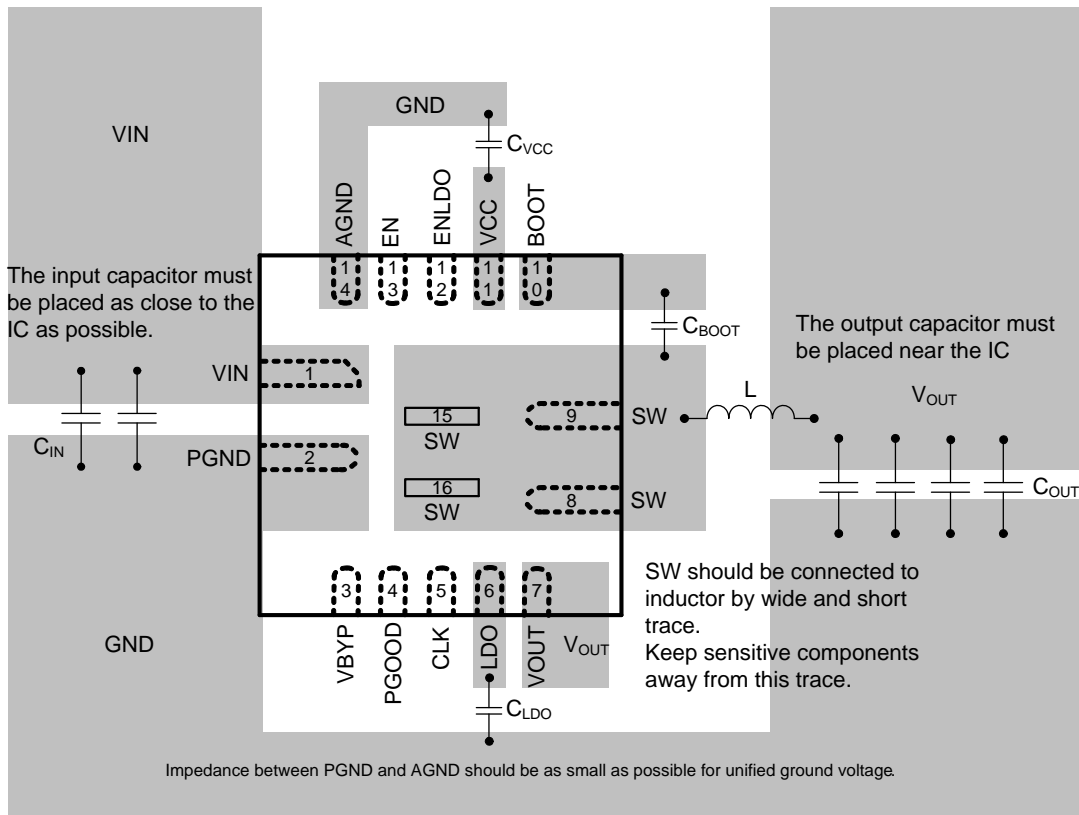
VIN

GND

$C_{VCC}$

AGND EN ENLDO VCC BOOT

14 13 12 11 10

The input capacitor must be placed as close to the IC as possible.

$C_{BOOT}$

The output capacitor must be placed near the IC

VIN 1

15
SW

9 SW

L

$V_{OUT}$

$C_{IN}$

PGND 2

16
SW

8 SW

$C_{OUT}$

3 4 5 6 7

VBYP PGOOD CLK LDO VOUT

$V_{OUT}$

SW should be connected to inductor by wide and short trace.
Keep sensitive components away from this trace.

GND

$C_{LDO}$

Impedance between PGND and AGND should be as small as possible for unified ground voltage.